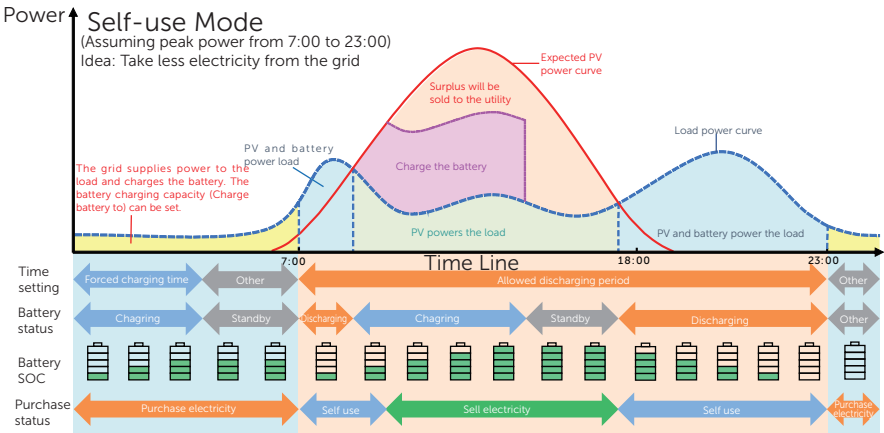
Power

Self-use Mode

(Assuming peak power from 7:00 to 23:00)
Idea: Take less electricity from the grid

Expected PV power curve

Surplus will be sold to the utility

Load power curve

PV and battery power load

Charge the battery

The grid supplies power to the load and charges the battery. The battery charging capacity (Charge battery to) can be set.

PV powers the load

PV and battery power the load

7:00

Time Line

18:00

23:00

Time setting

Forced charging time

Other

Allowed discharging period

Other

Battery status

Chagring

Standby

Discharging

Chagring

Standby

Discharging

Other

Battery SOC

Purchase status

Purchase electricity

Self use

Sell electricity

Self use

Purchase electricity